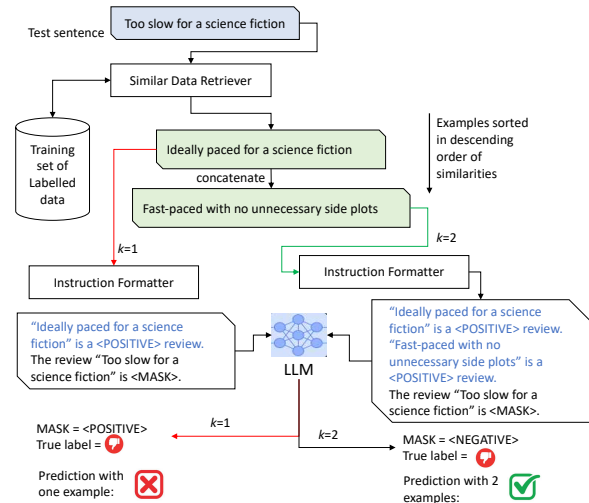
Test sentence

Too slow for a science fiction

Similar Data Retriever

Training set of Labelled data

Ideally paced for a science fiction

concatenate

Fast-paced with no unnecessary side plots

Examples sorted in descending order of similarities

$k$=1

$k$=2

Instruction Formatter

Instruction Formatter

"Ideally paced for a science fiction" is a <POSITIVE> review. The review "Too slow for a science fiction" is <MASK>.

LLM

"Ideally paced for a science fiction" is a <POSITIVE> review. "Fast-paced with no unnecessary side plots" is a <POSITIVE> review. The review "Too slow for a science fiction" is <MASK>.

$k$=1

$k$=2

MASK = <POSITIVE>
True label =

Prediction with one example:

MASK = <NEGATIVE>
True label =

Prediction with 2 examples: